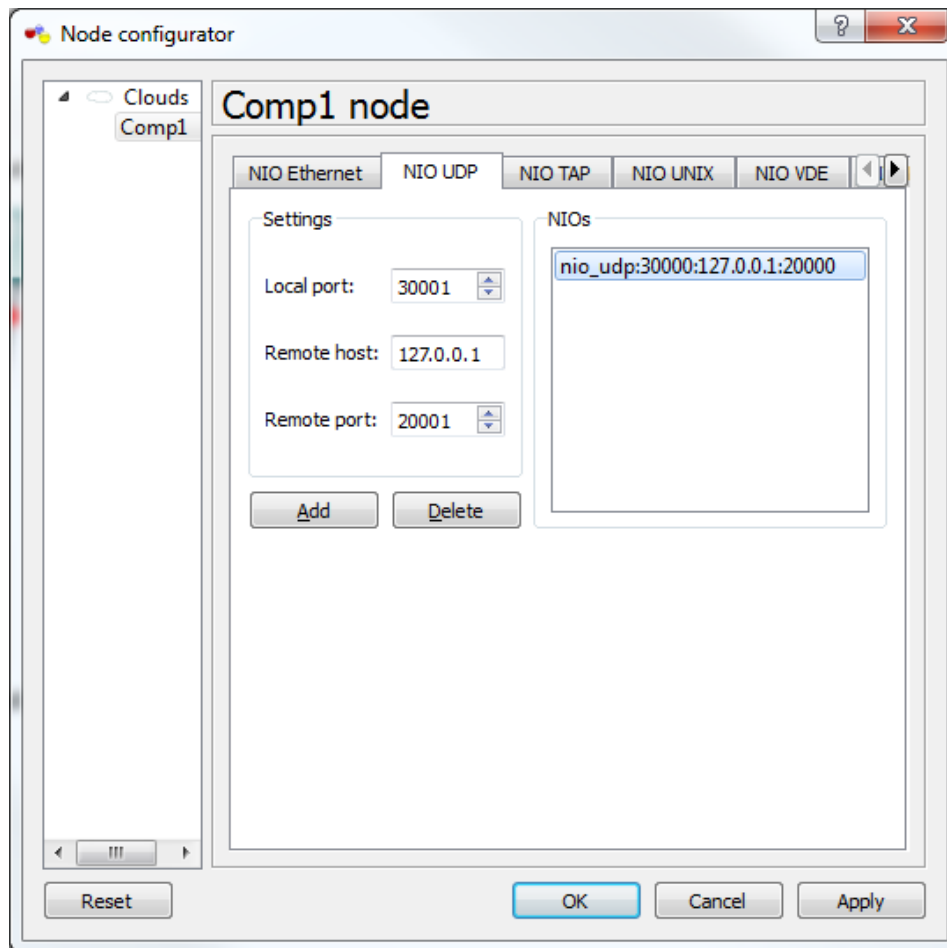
Node configurator

?

X

Clouds

Comp1

Comp1 node

NIO Ethernet

NIO UDP

NIO TAP

NIO UNIX

NIO VDE

Settings

Local port: 30001

Remote host: 127.0.0.1

Remote port: 20001

Add

Delete

NIOs

nio_udp:30000:127.0.0.1:20000

Reset

OK

Cancel

Apply